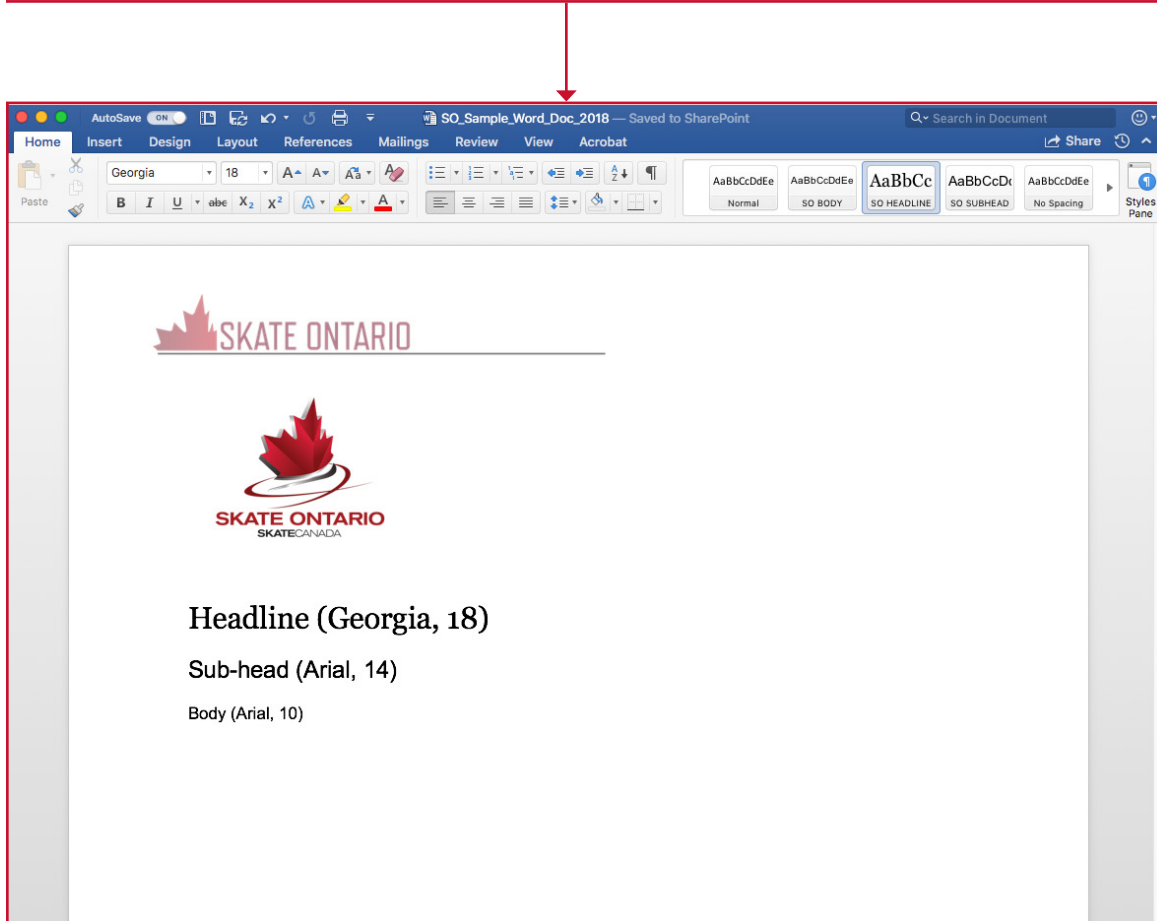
AutoSave ON SO_Sample_Word_Doc_2018 — Saved to SharePoint Search in Document

Home Insert Design Layout References Mailings Review View Acrobat Share

Paste Georgia 18 B I U abc $X_2$ $X^2$ A

AaBbCcDdEe Normal AaBbCcDdEe SO BODY AaBbCc SO HEADLINE AaBbCcDc SO SUBHEAD AaBbCcDdEe No Spacing Styles Pane

SKATE ONTARIO

SKATE ONTARIO
SKATECANADA

Headline (Georgia, 18)

Sub-head (Arial, 14)

Body (Arial, 10)